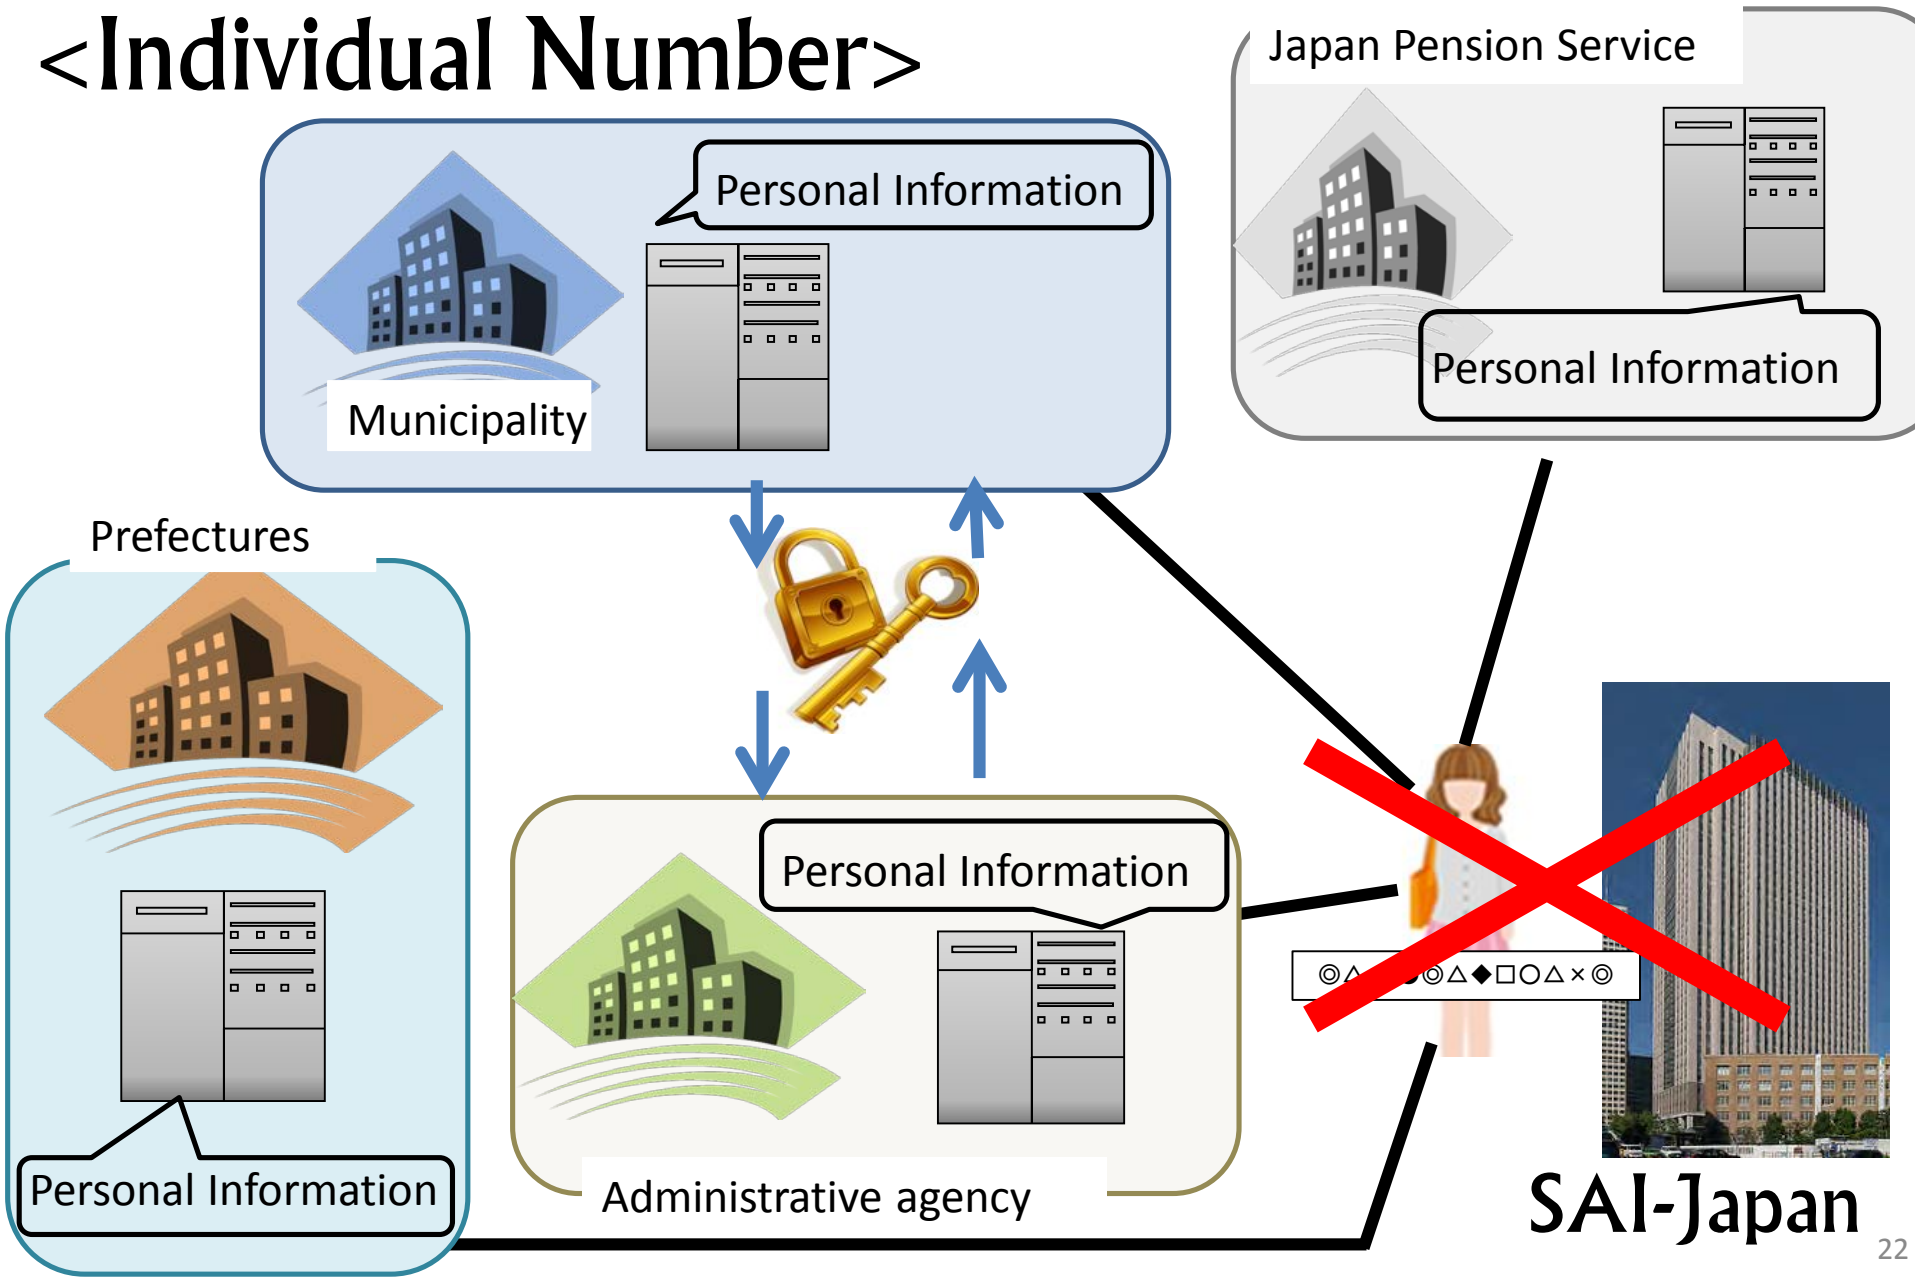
<Individual Number>

Japan Pension Service

Personal Information

Municipality

Personal Information

Prefectures

Personal Information

Administrative agency

Personal Information

◎△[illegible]◎△◆□○△×◎

SAI-Japan

22